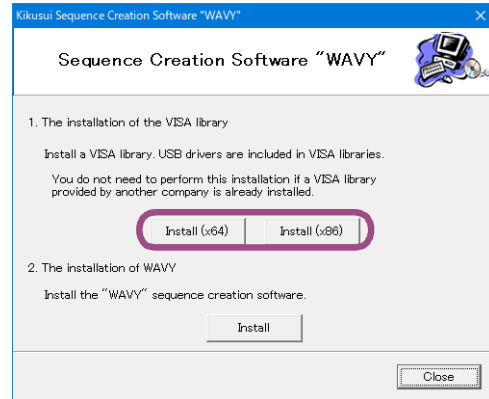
Kikusui Sequence Creation Software "WAVY"

Sequence Creation Software "WAVY"

1. The installation of the VISA library

Install a VISA library. USB drivers are included in VISA libraries.

You do not need to perform this installation if a VISA library provided by another company is already installed.

Install (x64)

Install (x86)

2. The installation of WAVY

Install the "WAVY" sequence creation software.

Install

Close